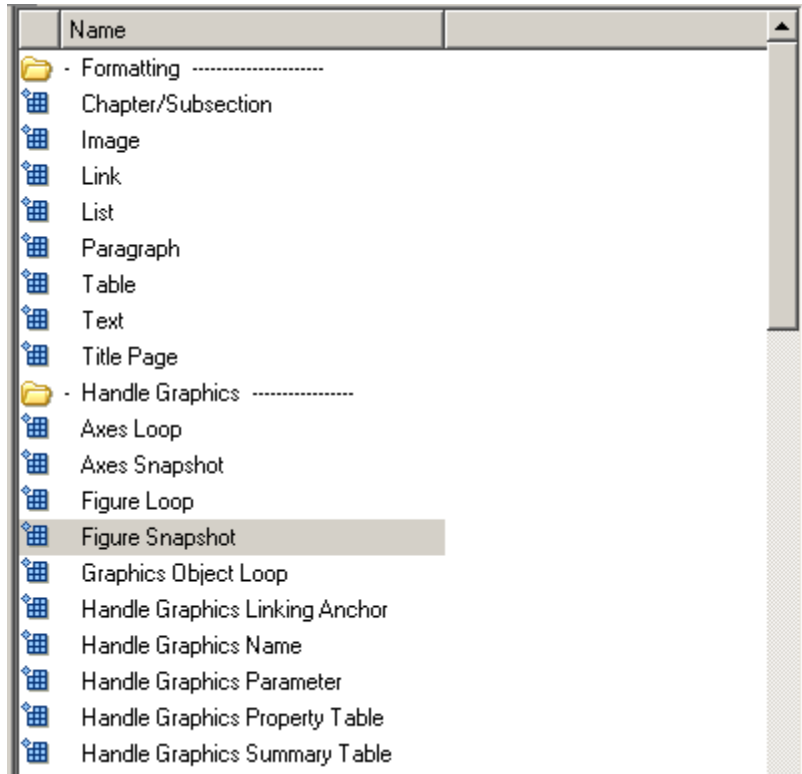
Name

- Formatting ---------------------
Chapter/Subsection
Image
Link
List
Paragraph
Table
Text
Title Page
- Handle Graphics ----------------
Axes Loop
Axes Snapshot
Figure Loop
Figure Snapshot
Graphics Object Loop
Handle Graphics Linking Anchor
Handle Graphics Name
Handle Graphics Parameter
Handle Graphics Property Table
Handle Graphics Summary Table